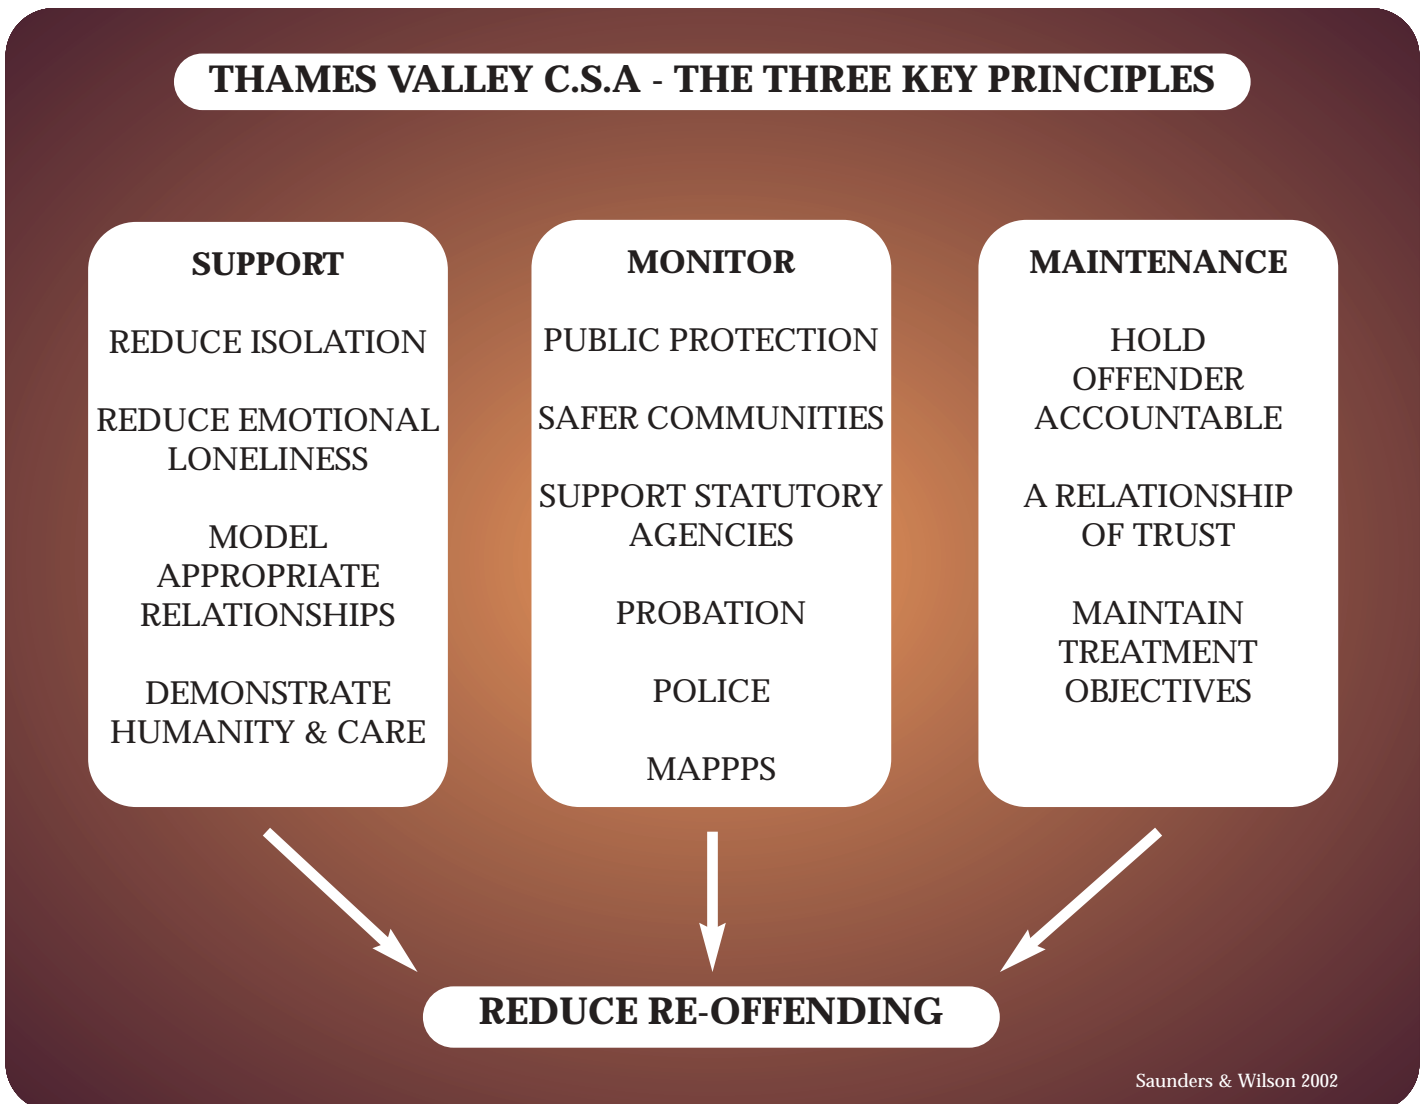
THAMES VALLEY C.S.A - THE THREE KEY PRINCIPLES

SUPPORT

REDUCE ISOLATION

REDUCE EMOTIONAL LONELINESS

MODEL APPROPRIATE RELATIONSHIPS

DEMONSTRATE HUMANITY & CARE

MONITOR

PUBLIC PROTECTION

SAFER COMMUNITIES

SUPPORT STATUTORY AGENCIES

PROBATION

POLICE

MAPPPS

MAINTENANCE

HOLD OFFENDER ACCOUNTABLE

A RELATIONSHIP OF TRUST

MAINTAIN TREATMENT OBJECTIVES

REDUCE RE-OFFENDING

Saunders & Wilson 2002